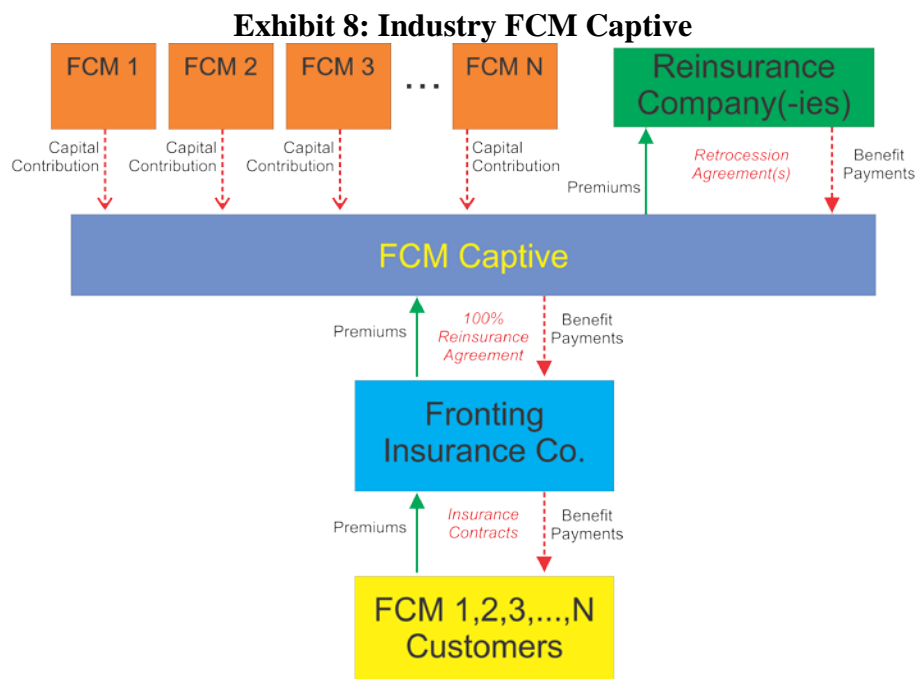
Exhibit 8: Industry FCM Captive

FCM 1

FCM 2

FCM 3

...

FCM N

Reinsurance Company(-ies)

Capital Contribution

Capital Contribution

Capital Contribution

Capital Contribution

Premiums

Retrocession Agreement(s)

Benefit Payments

FCM Captive

Premiums

100% Reinsurance Agreement

Benefit Payments

Fronting Insurance Co.

Premiums

Insurance Contracts

Benefit Payments

FCM 1,2,3,...,N Customers